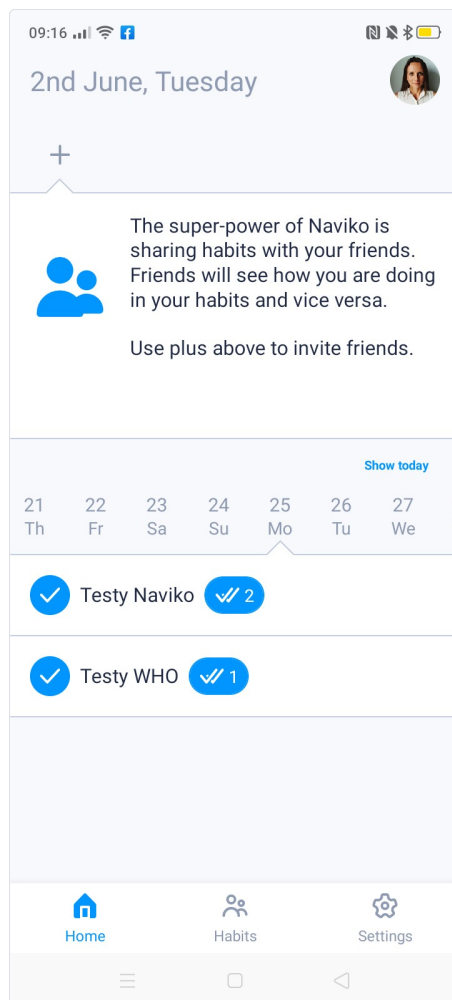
09:16

2nd June, Tuesday

+

The super-power of Naviko is sharing habits with your friends. Friends will see how you are doing in your habits and vice versa.

Use plus above to invite friends.

Show today

21 Th
22 Fr
23 Sa
24 Su
25 Mo
26 Tu
27 We

Testy Naviko 2

Testy WHO 1

Home
Habits
Settings